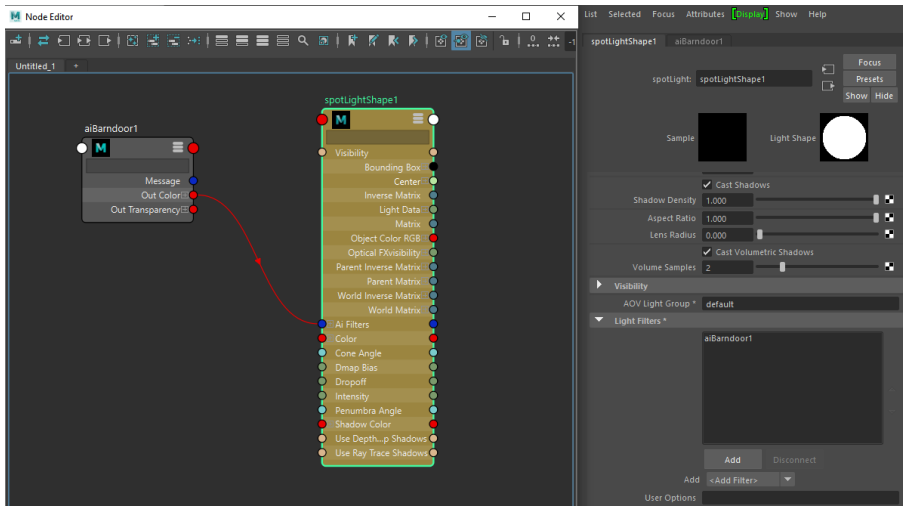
Node Editor

Untitled_1 +

aiBarndoor1
Message
Out Color
Out Transparency

spotLightShape1
Visibility
Bounding Box
Center
Inverse Matrix
Light Data
Matrix
Object Color RGB
Optical FXvisibility
Parent Inverse Matrix
Parent Matrix
World Inverse Matrix
World Matrix
Ai Filters
Color
Cone Angle
Dmap Bias
Dropoff
Intensity
Penumbra Angle
Shadow Color
Use Depth...p Shadows
Use Ray Trace Shadows

List Selected Focus Attributes Display Show Help

spotLightShape1 aiBarndoor1

spotLight: spotLightShape1
Focus
Presets
Show Hide

Sample Light Shape

Cast Shadows
Shadow Density 1.000
Aspect Ratio 1.000
Lens Radius 0.000
Cast Volumetric Shadows
Volume Samples 2

Visibility
AOV Light Group * default

Light Filters *
aiBarndoor1

Add Disconnect
Add <Add Filter>
User Options